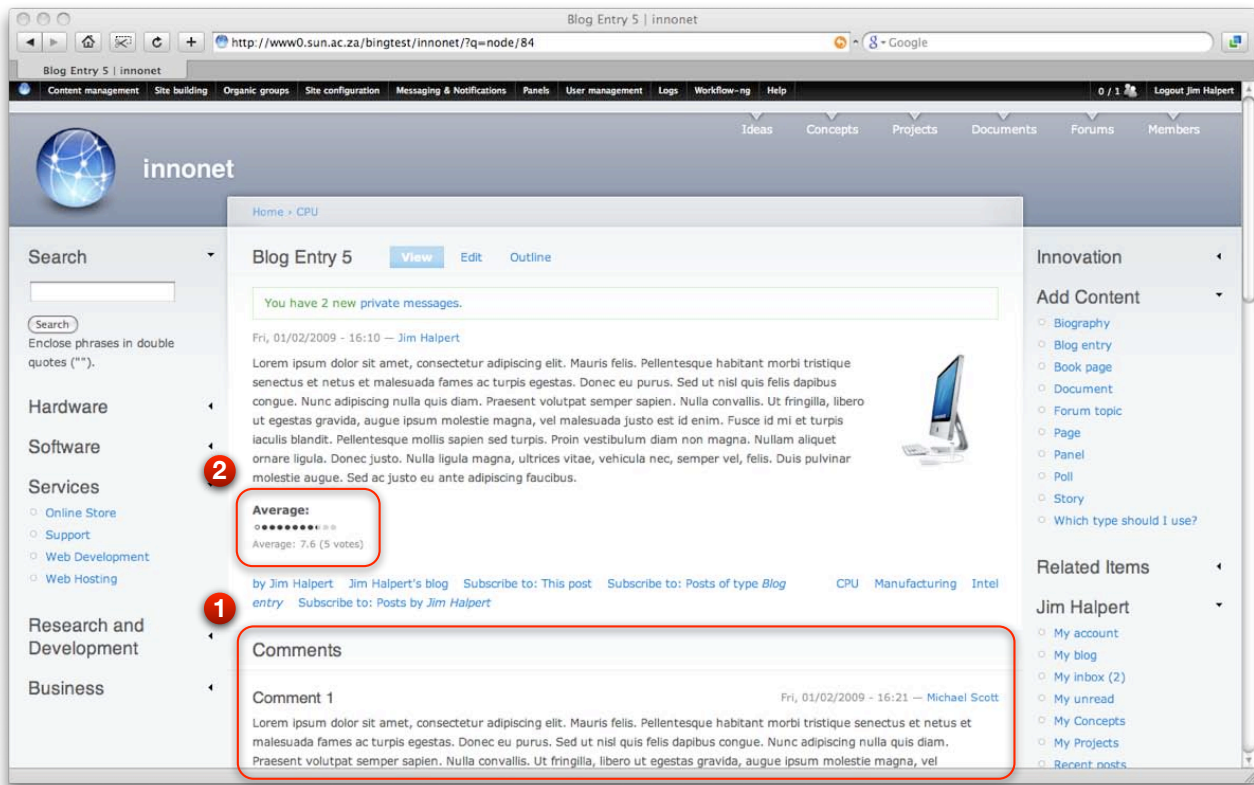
Blog Entry 5 | innonet

http://www0.sun.ac.za/bingtest/innonet/?q=node/84

Google

Blog Entry 5 | innonet

Content management | Site building | Organic groups | Site configuration | Messaging & Notifications | Panels | User management | Logs | Workflow-ng | Help

0 / 1 Logout Jim Halpert

Ideas Concepts Projects Documents Forums Members

innonet

Home › CPU

Search

Search

Enclose phrases in double quotes ("").

Hardware

Software

Services

Online Store

Support

Web Development

Web Hosting

Research and Development

Business

Blog Entry 5 View Edit Outline

You have 2 new private messages.

Fri, 01/02/2009 - 16:10 — Jim Halpert

Lorem ipsum dolor sit amet, consectetur adipiscing elit. Mauris felis. Pellentesque habitant morbi tristique senectus et netus et malesuada fames ac turpis egestas. Donec eu purus. Sed ut nisl quis felis dapibus congue. Nunc adipiscing nulla quis diam. Praesent volutpat semper sapien. Nulla convallis. Ut fringilla, libero ut egestas gravida, augue ipsum molestie magna, vel malesuada justo est id enim. Fusce id mi et turpis iaculis blandit. Pellentesque mollis sapien sed turpis. Proin vestibulum diam non magna. Nullam aliquet ornare ligula. Donec justo. Nulla ligula magna, ultrices vitae, vehicula nec, semper vel, felis. Duis pulvinar molestie augue. Sed ac justo eu ante adipiscing faucibus.

2

Average:

Average: 7.6 (5 votes)

by Jim Halpert Jim Halpert's blog Subscribe to: This post Subscribe to: Posts of type Blog entry Subscribe to: Posts by Jim Halpert CPU Manufacturing Intel

1

Comments

Comment 1 Fri, 01/02/2009 - 16:21 — Michael Scott

Lorem ipsum dolor sit amet, consectetur adipiscing elit. Mauris felis. Pellentesque habitant morbi tristique senectus et netus et malesuada fames ac turpis egestas. Donec eu purus. Sed ut nisl quis felis dapibus congue. Nunc adipiscing nulla quis diam. Praesent volutpat semper sapien. Nulla convallis. Ut fringilla, libero ut egestas gravida, augue ipsum molestie magna, vel

Innovation

Add Content

Biography

Blog entry

Book page

Document

Forum topic

Page

Panel

Poll

Story

Which type should I use?

Related Items

Jim Halpert

My account

My blog

My inbox (2)

My unread

My Concepts

My Projects

Recent posts